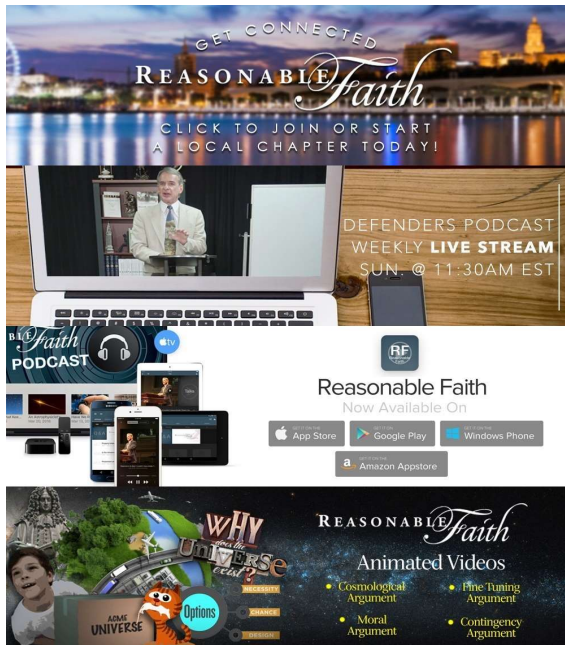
GET CONNECTED
REASONABLE Faith
CLICK TO JOIN OR START A LOCAL CHAPTER TODAY!

DEFENDERS PODCAST
WEEKLY LIVE STREAM
SUN. @ 11:30AM EST

BLE Faith
PODCAST
tv

RF
Reasonable Faith
Now Available On
App Store
Google Play
Windows Phone
Amazon Appstore

WHY does the UNIVERSE exist?
NECESSITY
CHANCE
DESIGN
ACME UNIVERSE
Options
REASONABLE Faith
Animated Videos
Cosmological Argument
Fine Tuning Argument
Moral Argument
Contingency Argument